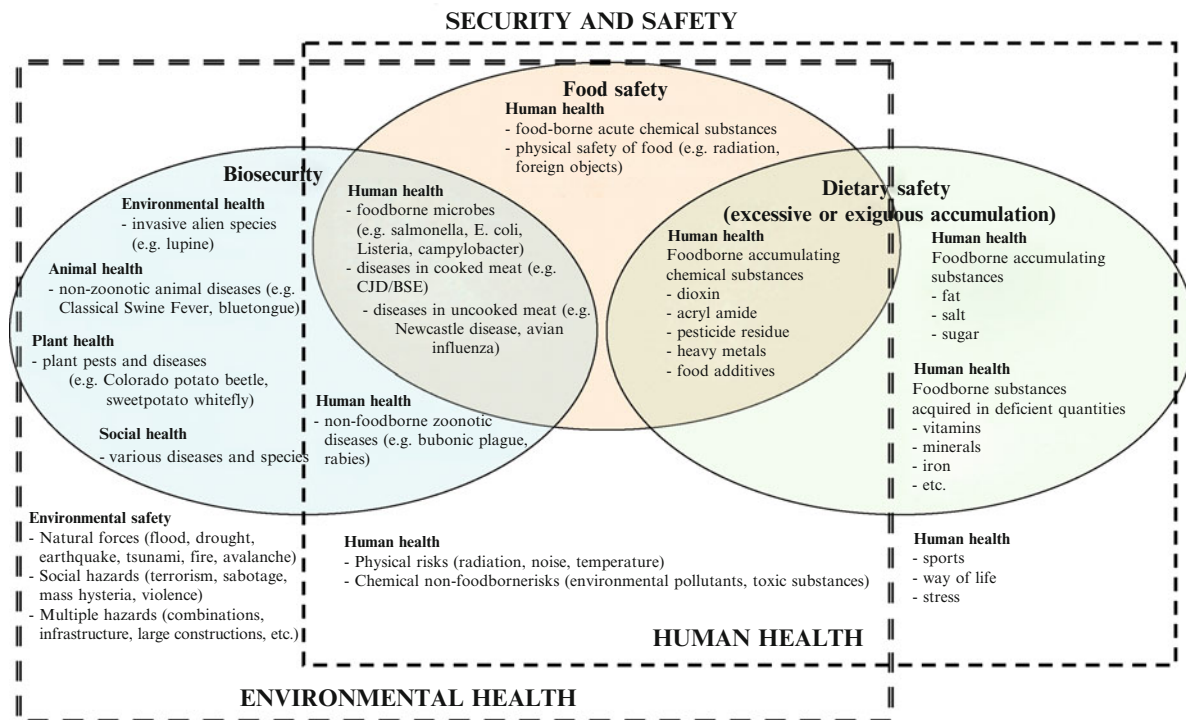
SECURITY AND SAFETY

Food safety
Human health
- food-borne acute chemical substances
- physical safety of food (e.g. radiation, foreign objects)

Biosecurity
Environmental health
- invasive alien species (e.g. lupine)
Animal health
- non-zoonotic animal diseases (e.g. Classical Swine Fever, bluetongue)
Plant health
- plant pests and diseases (e.g. Colorado potato beetle, sweetpotato whitefly)
Social health
- various diseases and species

Human health
- foodborne microbes (e.g. salmonella, E. coli, Listeria, campylobacter)
- diseases in cooked meat (e.g. CJD/BSE)
- diseases in uncooked meat (e.g. Newcastle disease, avian influenza)

Human health
- non-foodborne zoonotic diseases (e.g. bubonic plague, rabies)

Dietary safety
(excessive or exiguous accumulation)
Human health
Foodborne accumulating chemical substances
- dioxin
- acryl amide
- pesticide residue
- heavy metals
- food additives

Human health
Foodborne accumulating substances
- fat
- salt
- sugar
Human health
Foodborne substances acquired in deficient quantities
- vitamins
- minerals
- iron
- etc.

Environmental safety
- Natural forces (flood, drought, earthquake, tsunami, fire, avalanche)
- Social hazards (terrorism, sabotage, mass hysteria, violence)
- Multiple hazards (combinations, infrastructure, large constructions, etc.)

Human health
- Physical risks (radiation, noise, temperature)
- Chemical non-foodbornerisks (environmental pollutants, toxic substances)

Human health
- sports
- way of life
- stress

HUMAN HEALTH

ENVIRONMENTAL HEALTH